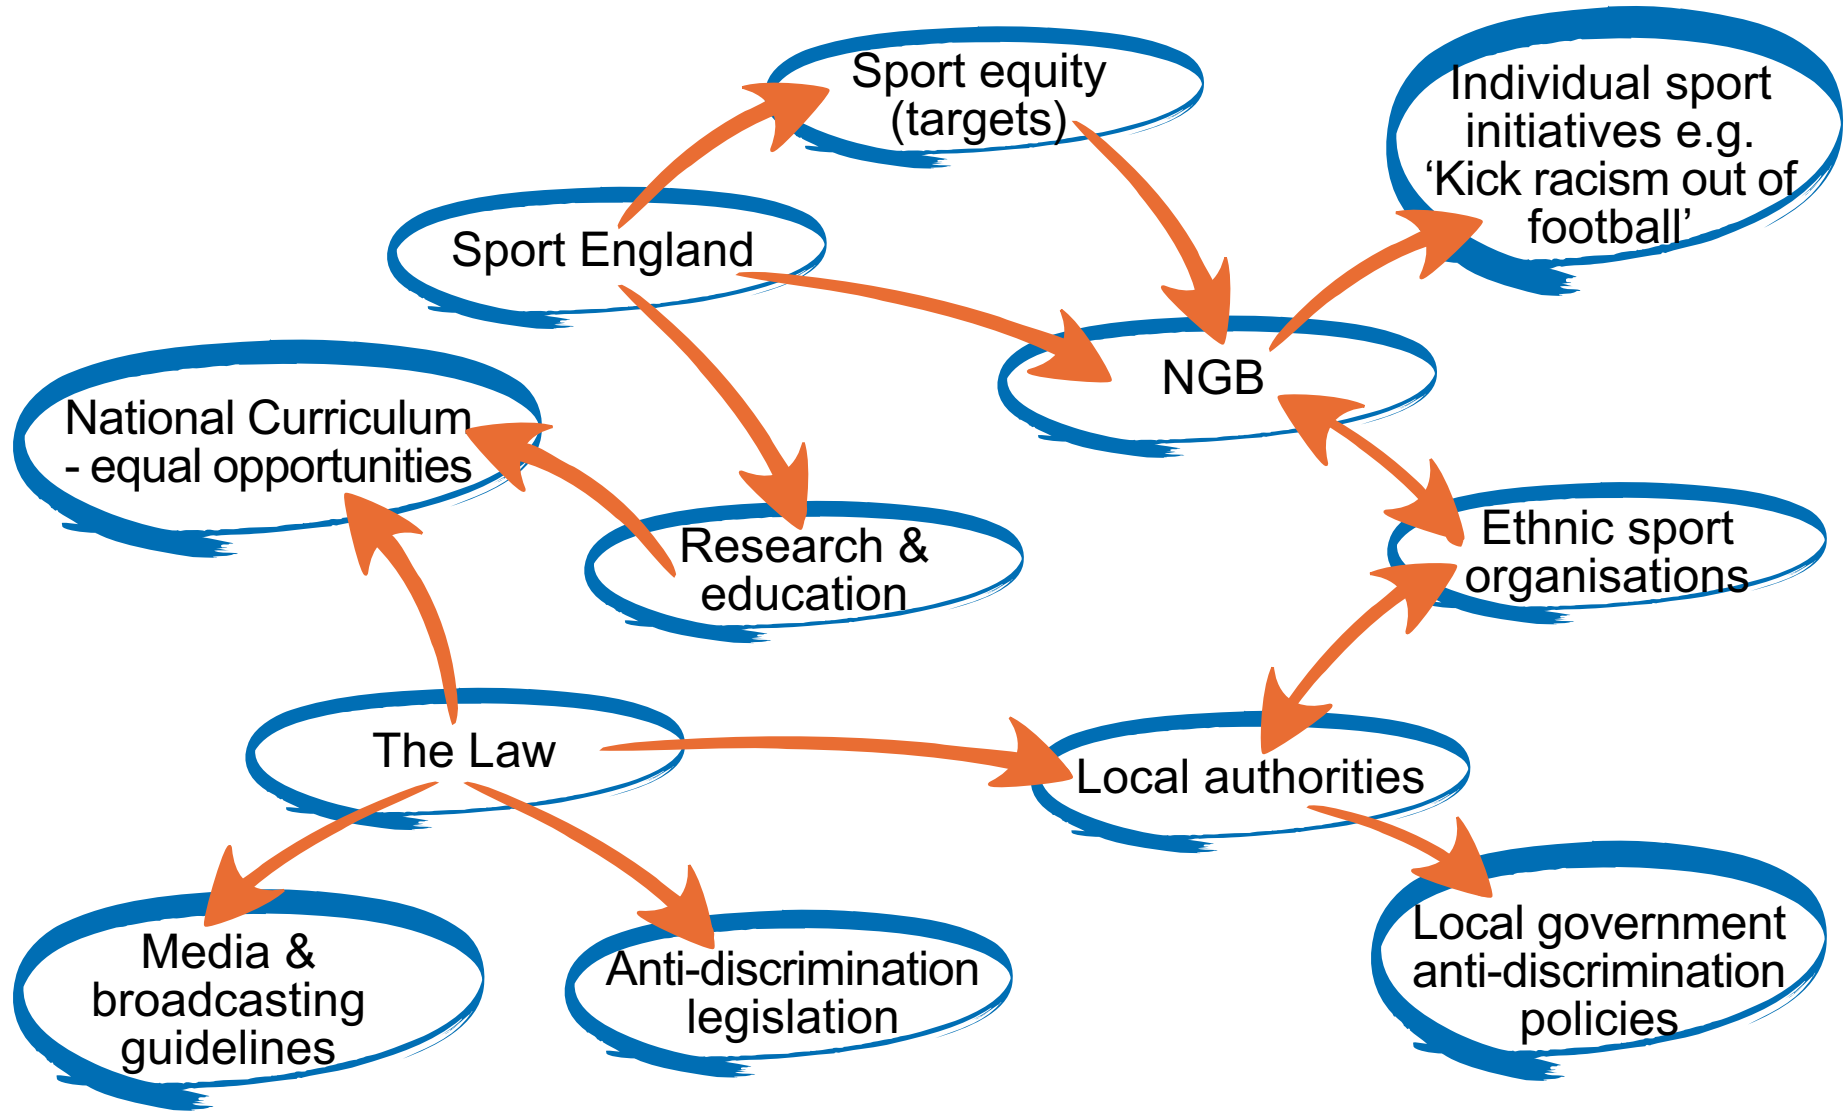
Sport equity (targets)

Individual sport initiatives e.g. ‘Kick racism out of football’

Sport England

NGB

National Curriculum - equal opportunities

Research & education

Ethnic sport organisations

The Law

Local authorities

Media & broadcasting guidelines

Anti-discrimination legislation

Local government anti-discrimination policies